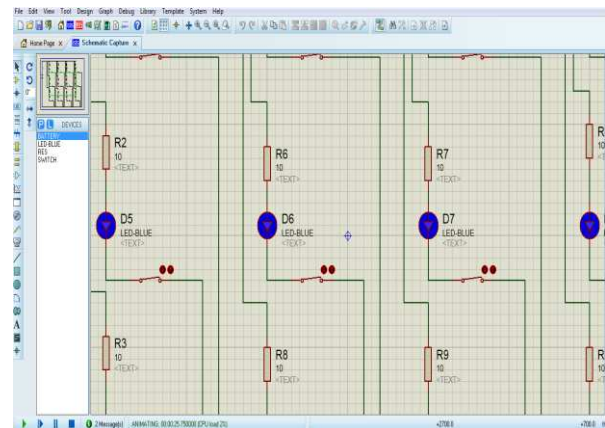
File Edit View Tool Design Graph Debug Library Template System Help

Home Page × Schematic Capture ×

P L DEVICES
BATTERY
LED-BLUE
RES
SWITCH

R2
10
<TEXT>

R6
10
<TEXT>

R7
10
<TEXT>

D5
LED-BLUE
<TEXT>

D6
LED-BLUE
<TEXT>

D7
LED-BLUE
<TEXT>

R3
10
<TEXT>

R8
10
<TEXT>

R9
10
<TEXT>

2 Message(s) ANIMATING: 00:00:25.750000 (CPU load 2%)

-2700.0

+700.0